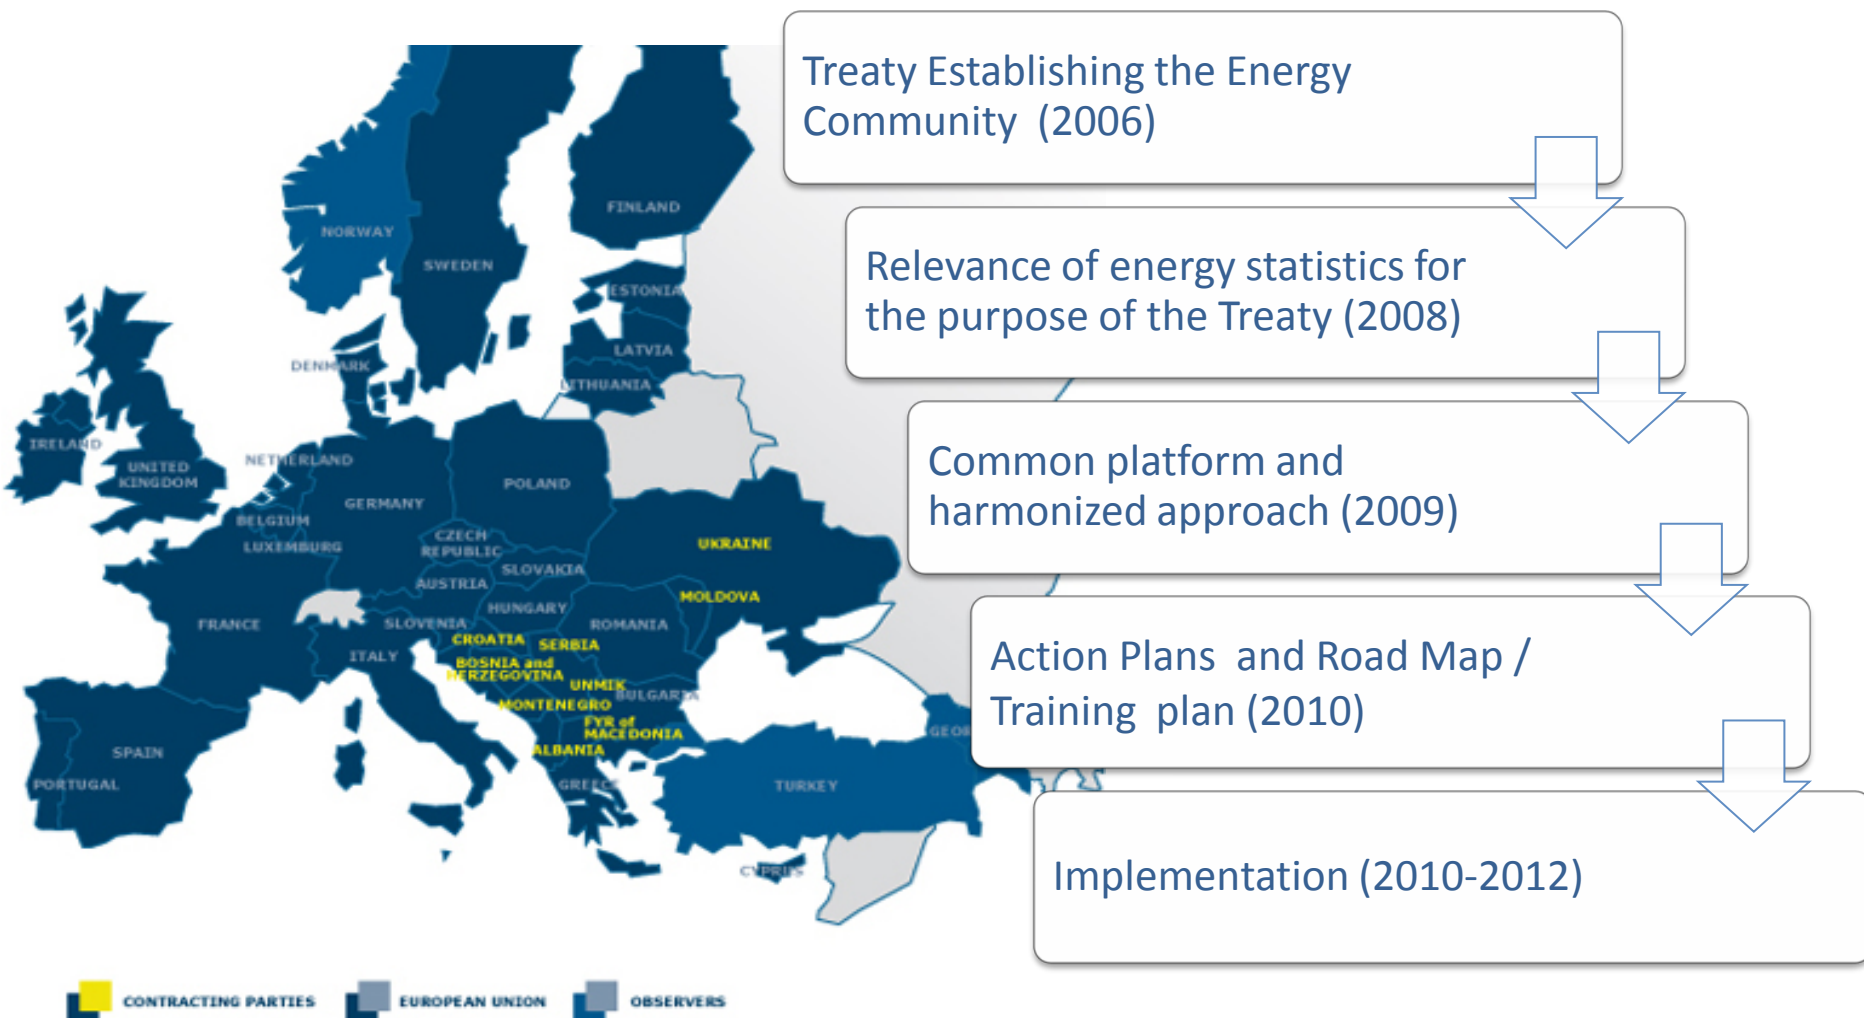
NORWAY
SWEDEN
FINLAND
ESTONIA
LATVIA
LITHUANIA
DENMARK
IRELAND
UNITED KINGDOM
NETHERLAND
BELGIUM
LUXEMBURG
GERMANY
POLAND
CZECH REPUBLIC
SLOVAKIA
AUSTRIA
HUNGARY
UKRAINE
MOLDOVA
ROMANIA
FRANCE
SLOVENIA
CROATIA
SERBIA
BOSNIA and HERZEGOVINA
UNMIK
BULGARIA
MONTENEGRO
FYR of MACEDONIA
ALBANIA
ITALY
SPAIN
PORTUGAL
GREECE
TURKEY
GEOR
CYPRUS

Treaty Establishing the Energy Community (2006)

Relevance of energy statistics for the purpose of the Treaty (2008)

Common platform and harmonized approach (2009)

Action Plans and Road Map / Training plan (2010)

Implementation (2010-2012)

CONTRACTING PARTIES
EUROPEAN UNION
OBSERVERS